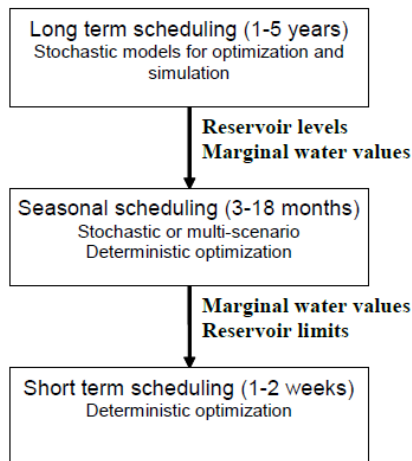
Long term scheduling (1-5 years)
Stochastic models for optimization and simulation

Reservoir levels
Marginal water values

Seasonal scheduling (3-18 months)
Stochastic or multi-scenario
Deterministic optimization

Marginal water values
Reservoir limits

Short term scheduling (1-2 weeks)
Deterministic optimization